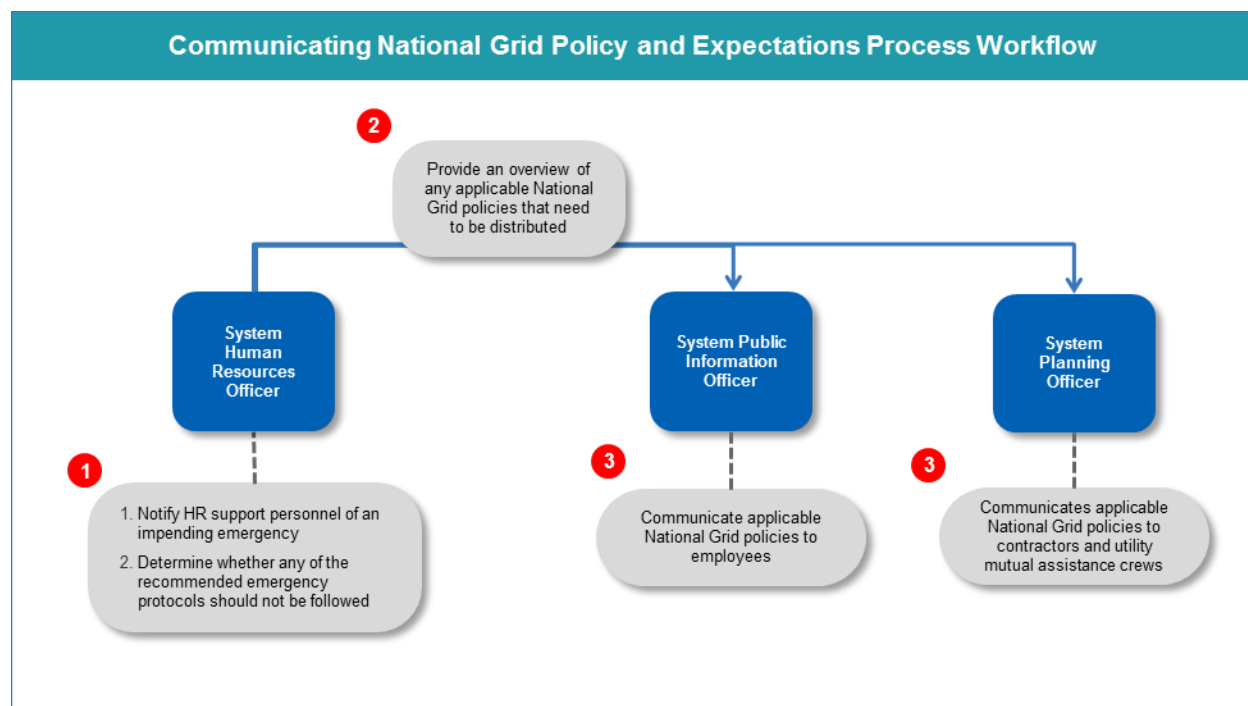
Communicating National Grid Policy and Expectations Process Workflow

2

Provide an overview of any applicable National Grid policies that need to be distributed

System Human Resources Officer

System Public Information Officer

System Planning Officer

1

1. Notify HR support personnel of an impending emergency
2. Determine whether any of the recommended emergency protocols should not be followed

3

Communicate applicable National Grid policies to employees

3

Communicates applicable National Grid policies to contractors and utility mutual assistance crews